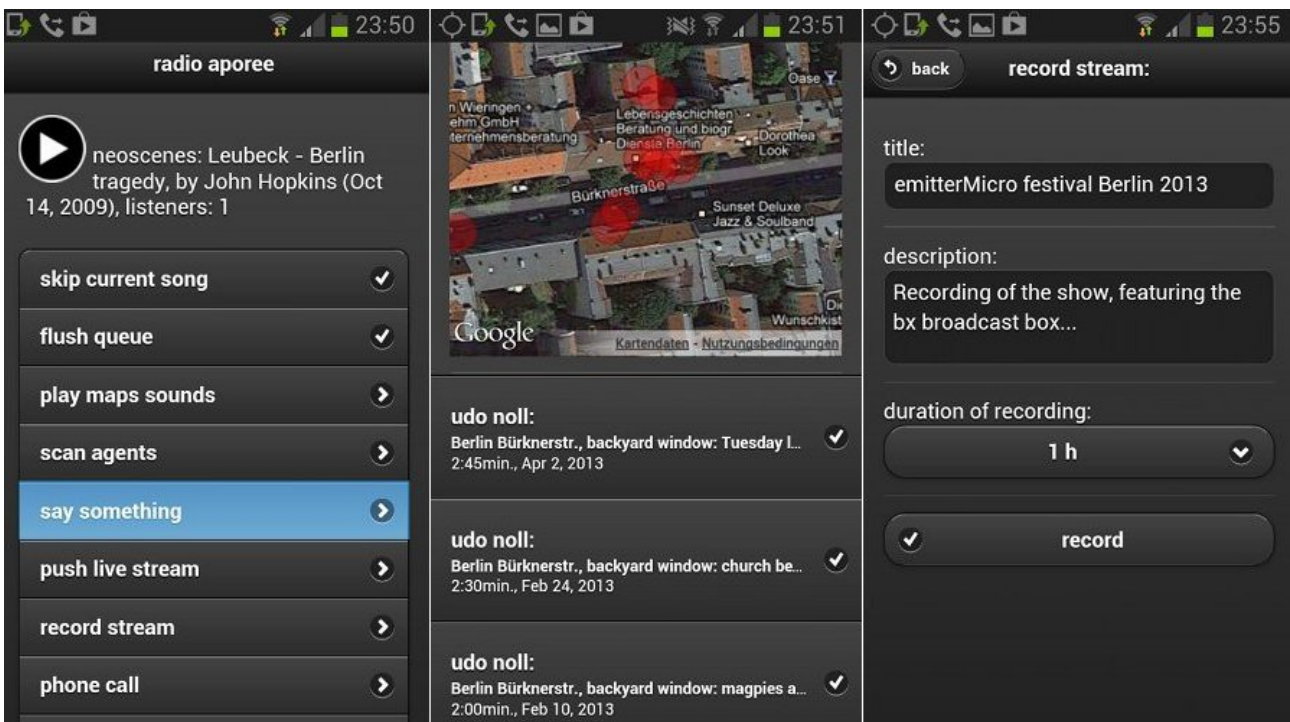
23:50

radio aporee

neoscenes: Leubeck - Berlin tragedy, by John Hopkins (Oct 14, 2009), listeners: 1

skip current song

flush queue

play maps sounds

scan agents

say something

push live stream

record stream

phone call

23:51

Oase

n Wieringen
ehm GmbH
ternehmensberatung

Lebensgeschichten
Beratung und biogr
Dienste Berlin

Dorothea
Look

Bürknerstraße

Sunset Deluxe
Jazz & Soulband

Die
Wunschkist

Google

Kartendaten - Nutzungsbedingungen

udo noll:
Berlin Bürknerstr., backyard window: Tuesday l...
2:45min., Apr 2, 2013

udo noll:
Berlin Bürknerstr., backyard window: church be...
2:30min., Feb 24, 2013

udo noll:
Berlin Bürknerstr., backyard window: magpies a...
2:00min., Feb 10, 2013

23:55

back

record stream:

title:

emitterMicro festival Berlin 2013

description:

Recording of the show, featuring the bx broadcast box...

duration of recording:

1 h

record